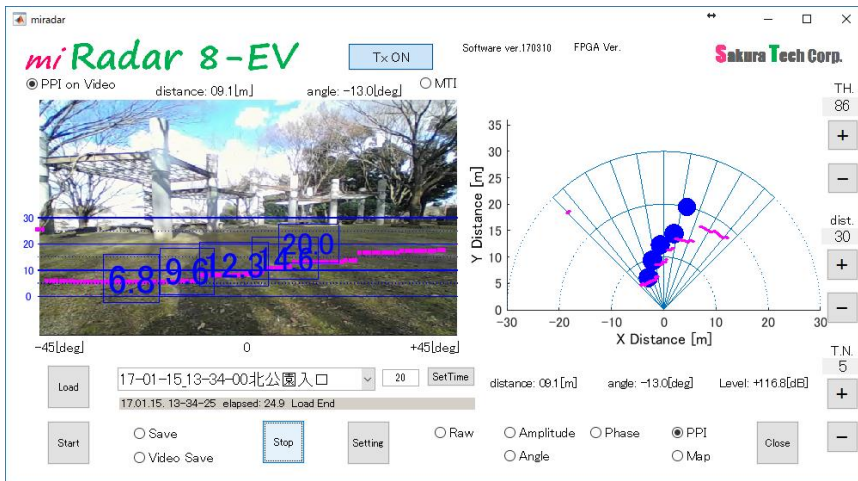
miradar

miRadar 8-EV

Tx ON

Software ver.170310 FPGA Ver.

Sakura Tech Corp.

PPI on Video distance: 09.1[m] angle: -13.0[deg] MTI

30
20
10
0

20.0
14.6
12.3
9.6
6.8

-45[deg] 0 +45[deg]

TH.
86
+
−

dist.
30
+
−

T.N.
5
+
−

35
30
25
20
15
10
5
0

Y Distance [m]

-30 -20 -10 0 10 20 30

X Distance [m]

Load 17-01-15_13-34-00北公園入口 20 SetTime

17.01.15. 13-34-25 elapsed: 24.9 Load End

distance: 09.1[m] angle: -13.0[deg] Level: +116.8[dB]

Start Save Video Save Stop Setting Raw Amplitude Phase PPI Angle Map Close